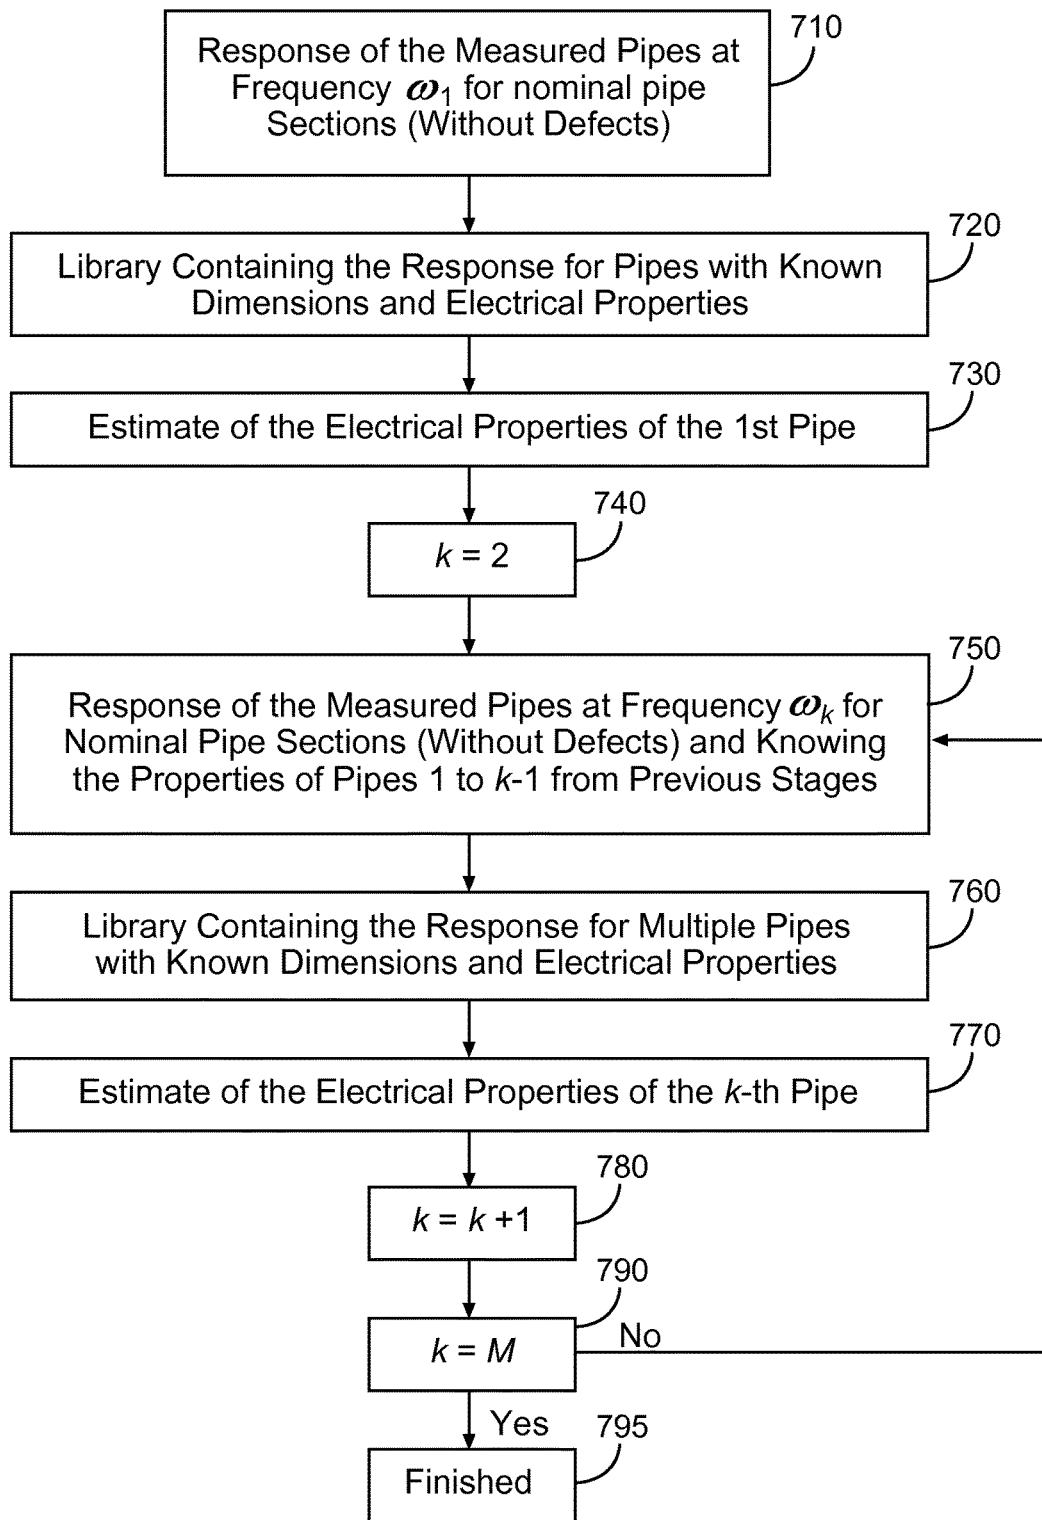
Response of the Measured Pipes at Frequency $\omega_1$ for nominal pipe Sections (Without Defects)

710

Library Containing the Response for Pipes with Known Dimensions and Electrical Properties

720

Estimate of the Electrical Properties of the 1st Pipe

730

$k = 2$

740

Response of the Measured Pipes at Frequency $\omega_k$ for Nominal Pipe Sections (Without Defects) and Knowing the Properties of Pipes 1 to $k$-1 from Previous Stages

750

Library Containing the Response for Multiple Pipes with Known Dimensions and Electrical Properties

760

Estimate of the Electrical Properties of the $k$-th Pipe

770

$k = k + 1$

780

$k = M$

790

No

Yes

Finished

795